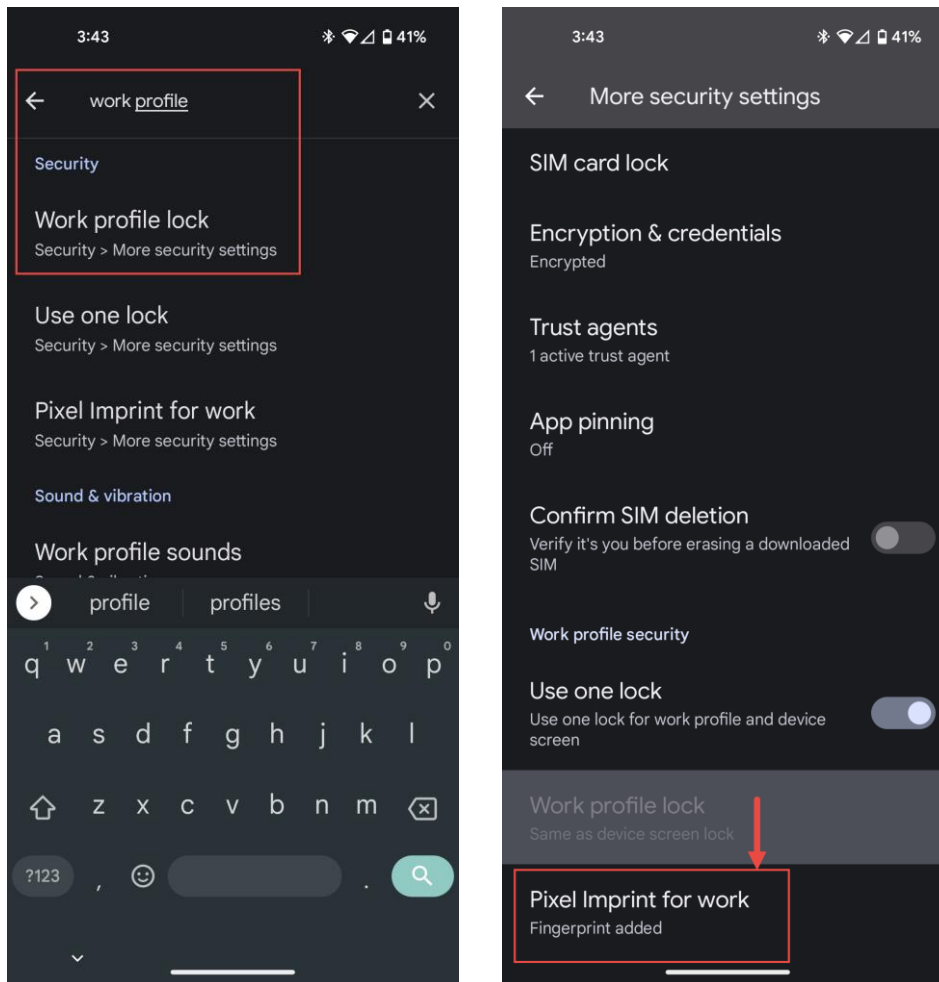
3:43 41%

work profile

Security

Work profile lock
Security > More security settings

Use one lock
Security > More security settings

Pixel Imprint for work
Security > More security settings

Sound & vibration

Work profile sounds

profile profiles

q w e r t y u i o p
a s d f g h j k l
z x c v b n m
?123 , .

3:43 41%

More security settings

SIM card lock

Encryption & credentials
Encrypted

Trust agents
1 active trust agent

App pinning
Off

Confirm SIM deletion
Verify it's you before erasing a downloaded SIM

Work profile security

Use one lock
Use one lock for work profile and device screen

Work profile lock
Same as device screen lock

Pixel Imprint for work
Fingerprint added